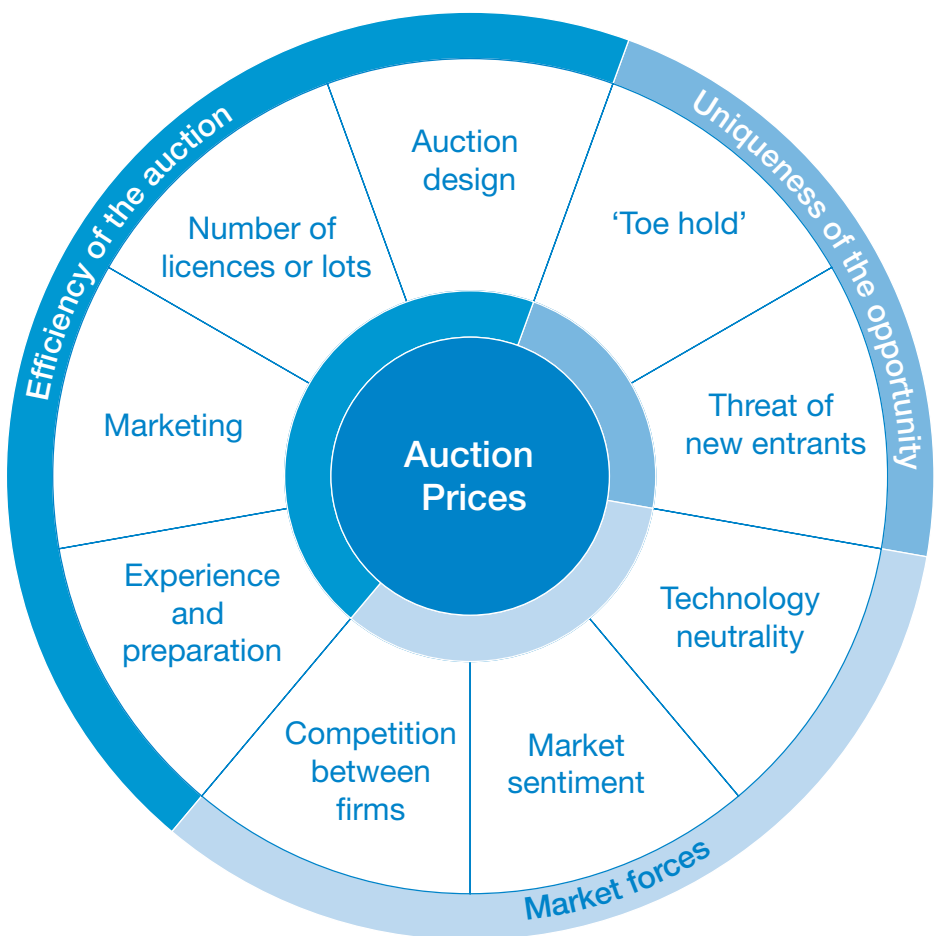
Efficiency of the auction

Uniqueness of the opportunity

Market forces

Auction Prices

Auction design

'Toe hold'

Threat of new entrants

Technology neutrality

Market sentiment

Competition between firms

Experience and preparation

Marketing

Number of licences or lots